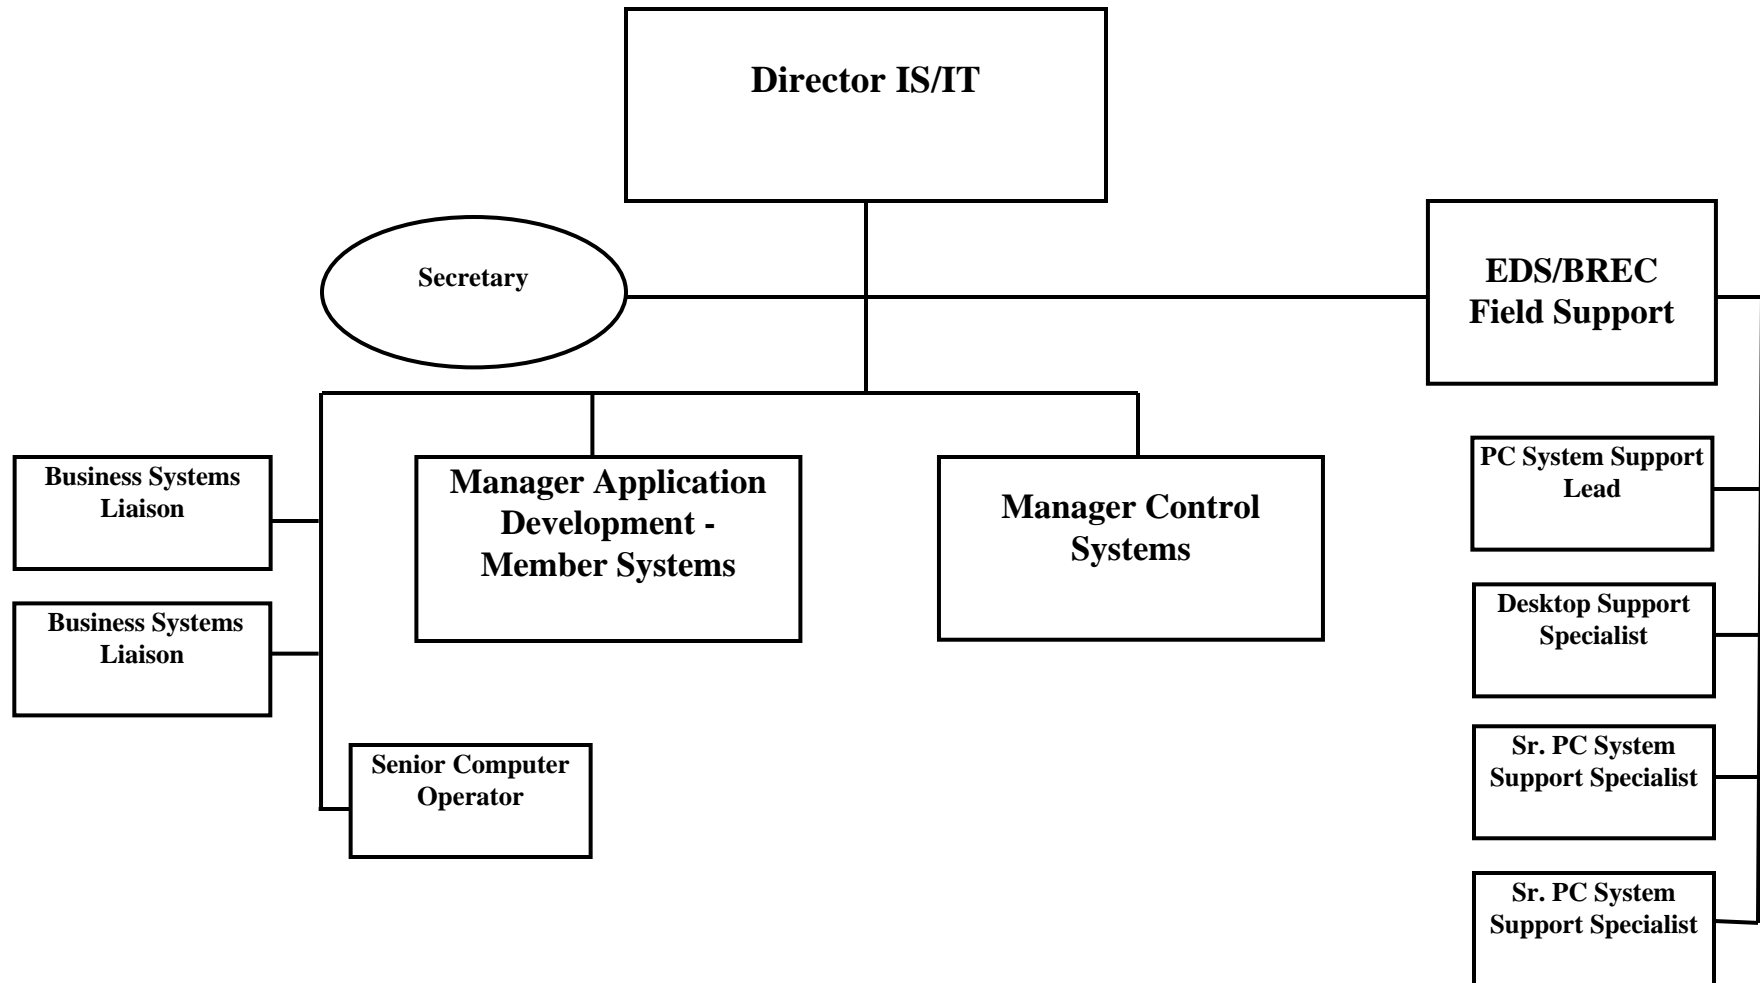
Director IS/IT

Secretary

EDS/BREC Field Support

Business Systems Liaison

Manager Application Development - Member Systems

Manager Control Systems

PC System Support Lead

Business Systems Liaison

Desktop Support Specialist

Sr. PC System Support Specialist

Senior Computer Operator

Sr. PC System Support Specialist